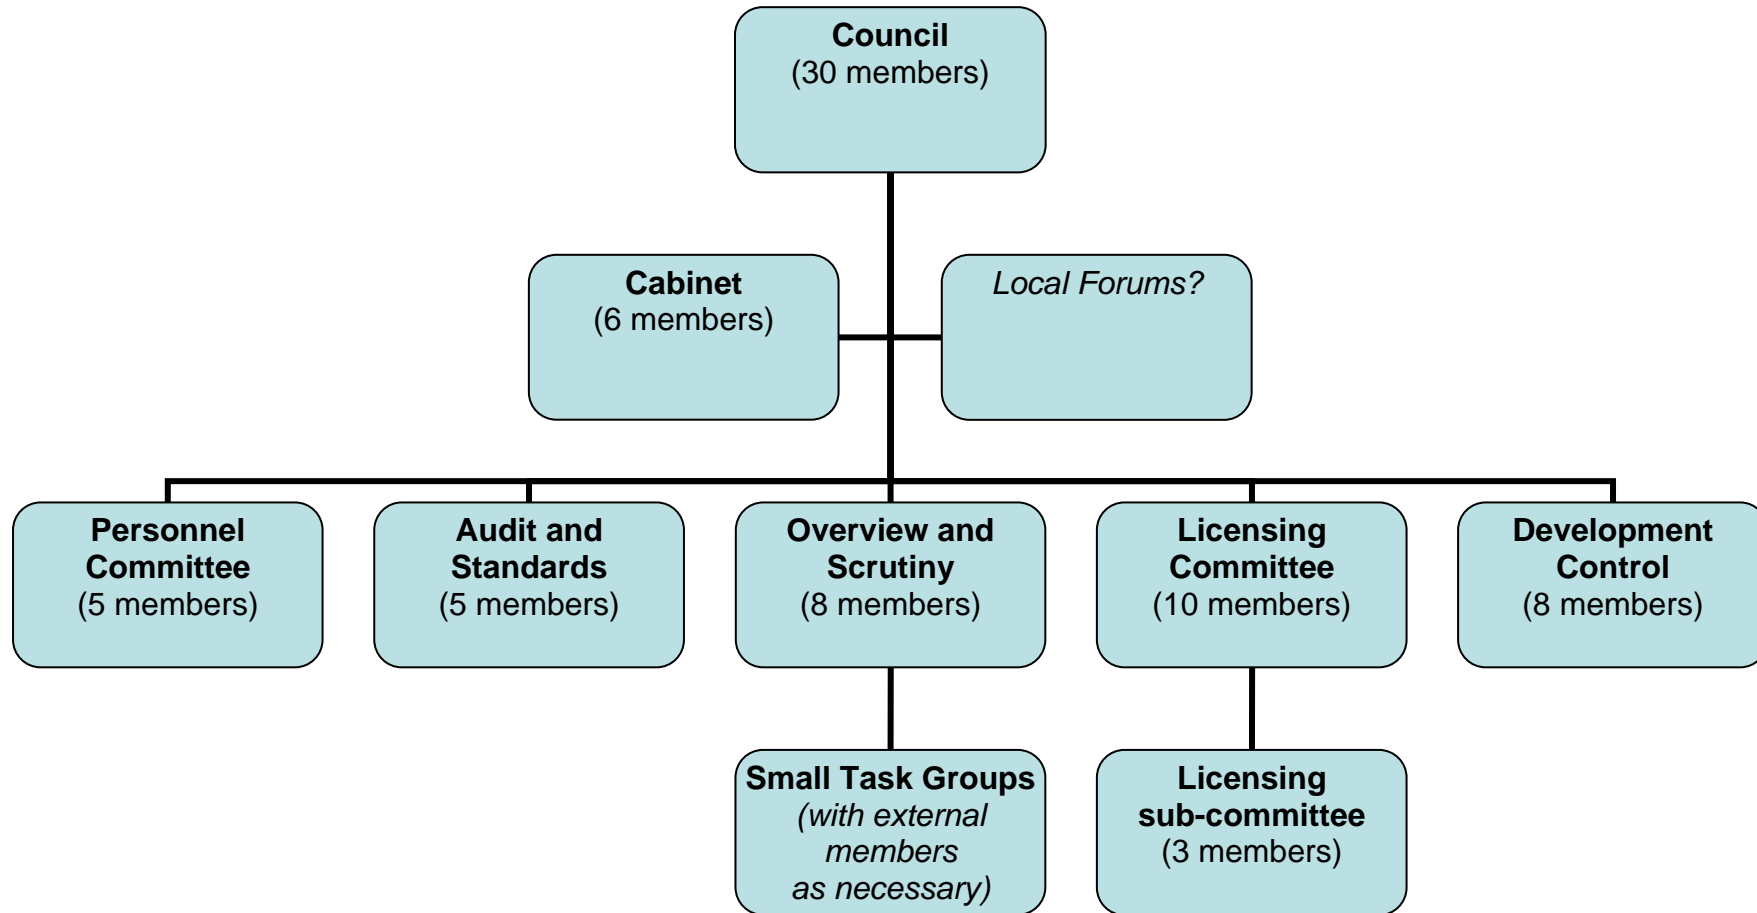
Council
(30 members)

Cabinet
(6 members)

Local Forums?

Personnel Committee
(5 members)

Audit and Standards
(5 members)

Overview and Scrutiny
(8 members)

Licensing Committee
(10 members)

Development Control
(8 members)

Small Task Groups
(with external members as necessary)

Licensing sub-committee
(3 members)